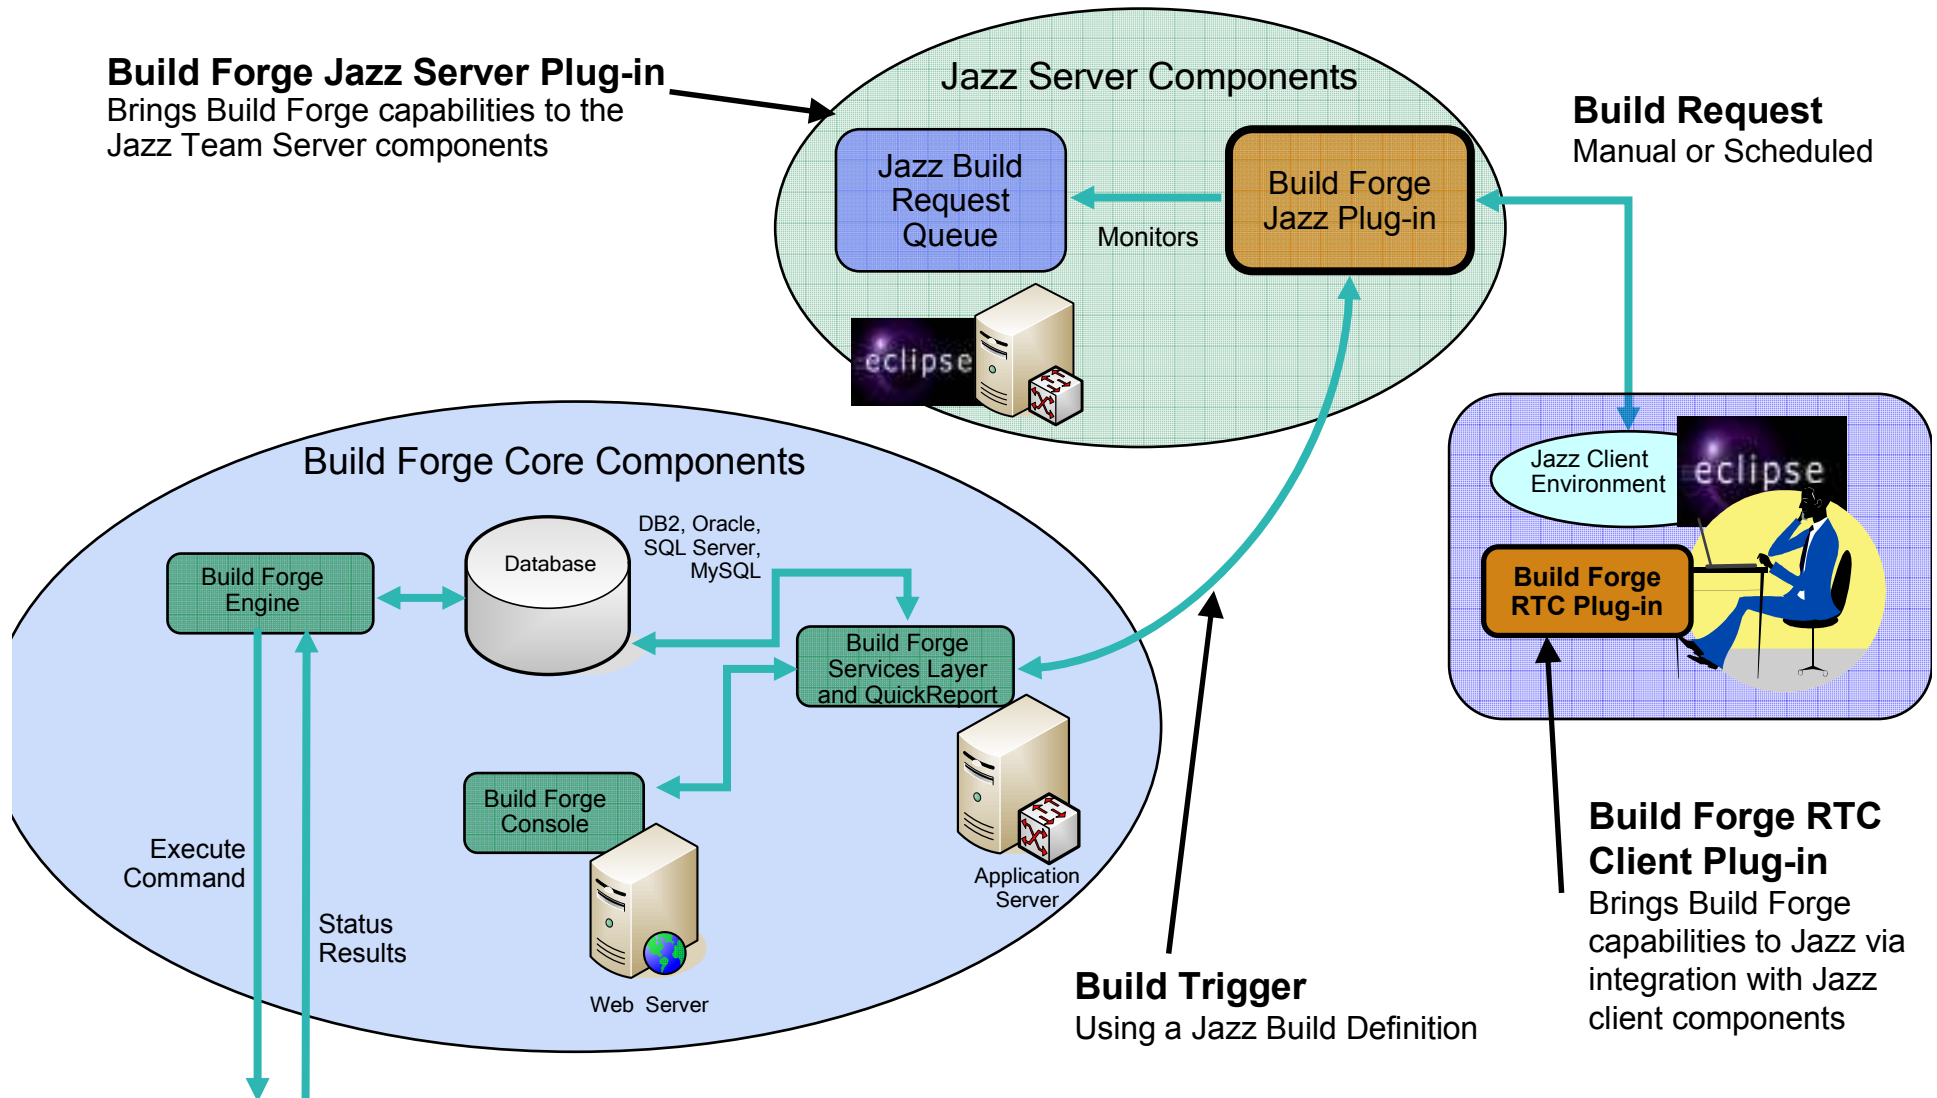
**Build Forge Jazz Server Plug-in**
Brings Build Forge capabilities to the Jazz Team Server components

Jazz Server Components

Jazz Build Request Queue

Monitors

Build Forge Jazz Plug-in

eclipse

**Build Request**
Manual or Scheduled

Build Forge Core Components

Build Forge Engine

Database

DB2, Oracle, SQL Server, MySQL

Build Forge Services Layer and QuickReport

Build Forge Console

Application Server

Web Server

Execute Command

Status Results

Jazz Client Environment

eclipse

Build Forge RTC Plug-in

**Build Trigger**
Using a Jazz Build Definition

**Build Forge RTC Client Plug-in**
Brings Build Forge capabilities to Jazz via integration with Jazz client components